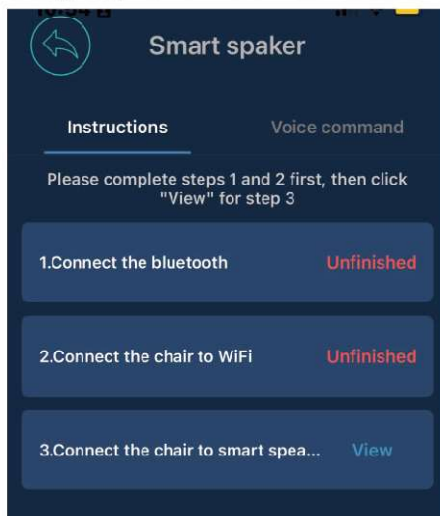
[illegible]

Smart spaker

Instructions

Voice command

Please complete steps 1 and 2 first, then click "View" for step 3

1.Connect the bluetooth

Unfinished

2.Connect the chair to WiFi

Unfinished

3.Connect the chair to smart spea...

View